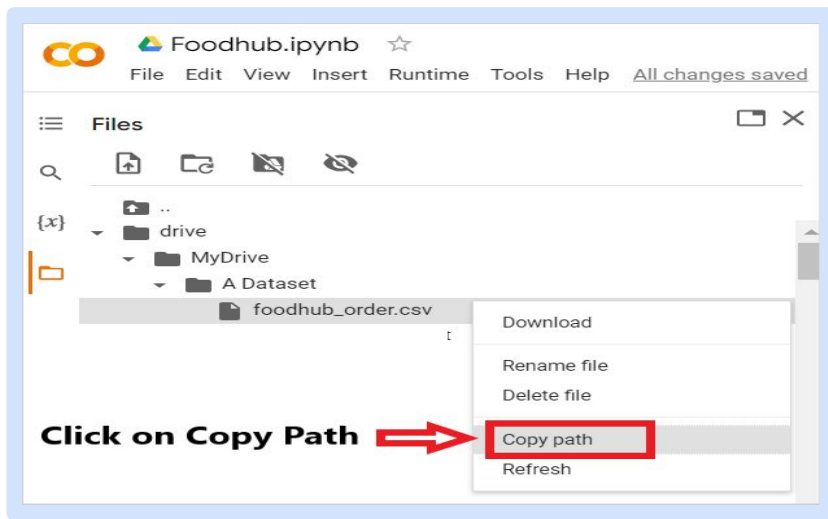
CO Foodhub.ipynb ☆
File Edit View Insert Runtime Tools Help All changes saved

Files

{x}

..
drive
MyDrive
A Dataset
foodhub_order.csv

Download
Rename file
Delete file
Copy path
Refresh

Click on Copy Path